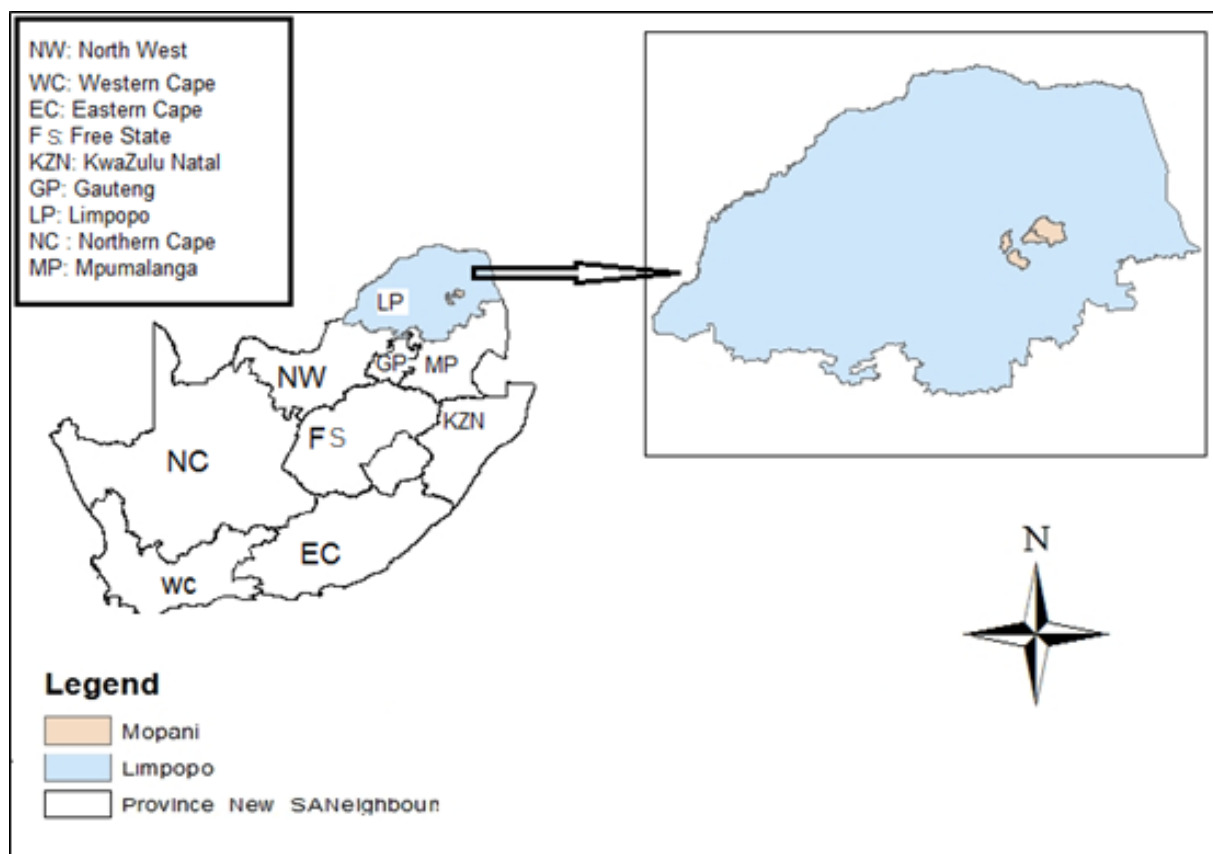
NW: North West
WC: Western Cape
EC: Eastern Cape
F S: Free State
KZN: KwaZulu Natal
GP: Gauteng
LP: Limpopo
NC : Northern Cape
MP: Mpumalanga

LP
NW
GP
MP
KZN
F S
NC
EC
WC

N

Legend
Mopani
Limpopo
Province New SANeighboun